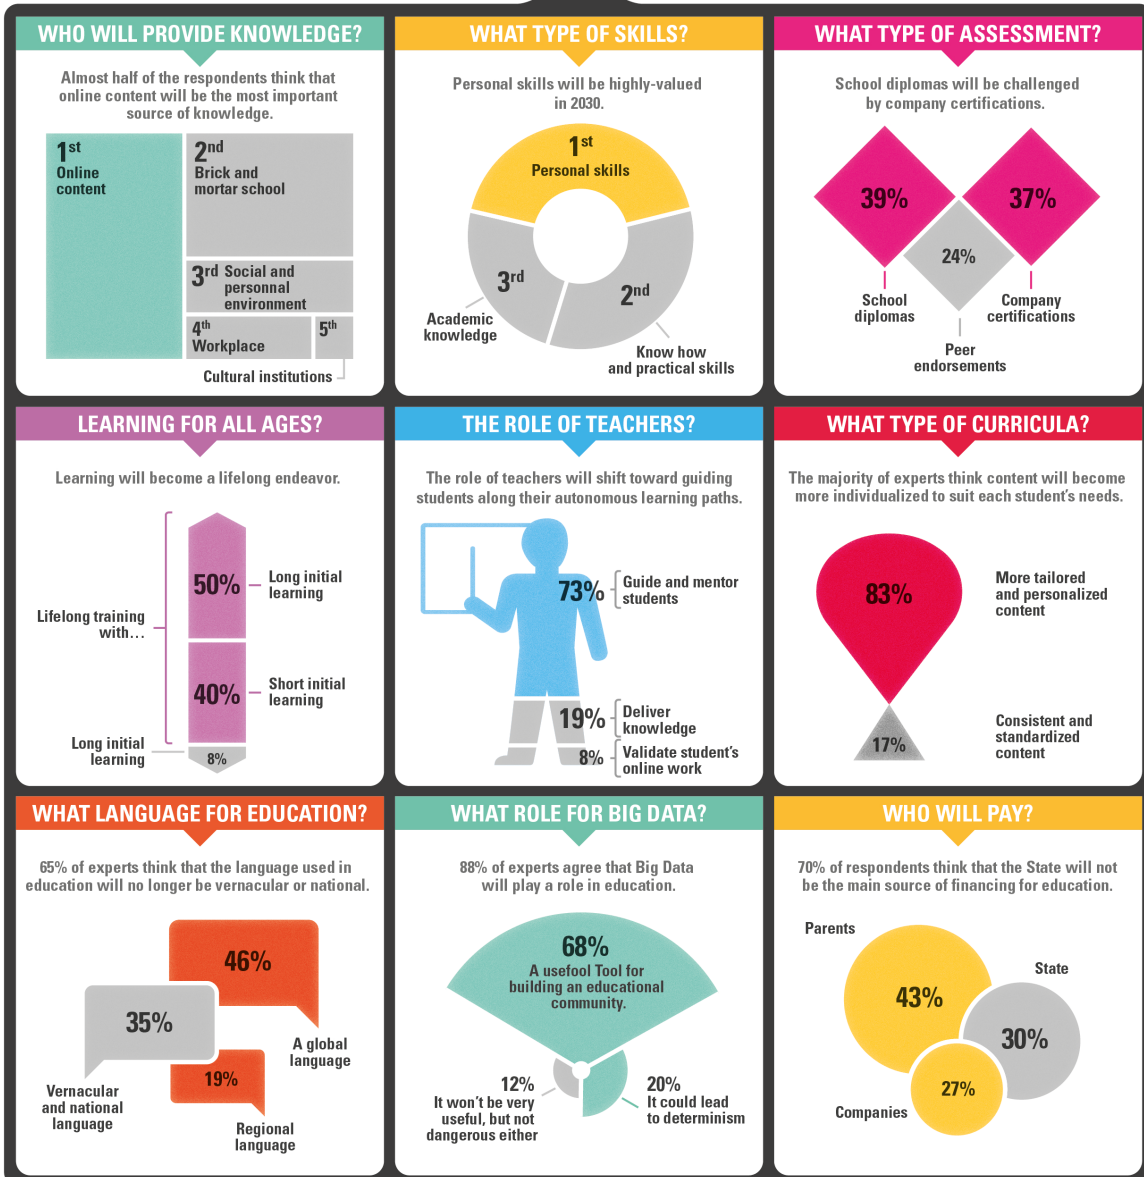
WHO WILL PROVIDE KNOWLEDGE?

Almost half of the respondents think that online content will be the most important source of knowledge.

$1^{st}$ Online content

$2^{nd}$ Brick and mortar school

$3^{rd}$ Social and personnal environment

$4^{th}$ Workplace

$5^{th}$

Cultural institutions

WHAT TYPE OF SKILLS?

Personal skills will be highly-valued in 2030.

$1^{st}$ Personal skills

$3^{rd}$

Academic knowledge

$2^{nd}$

Know how and practical skills

WHAT TYPE OF ASSESSMENT?

School diplomas will be challenged by company certifications.

39%

37%

24%

School diplomas

Company certifications

Peer endorsements

LEARNING FOR ALL AGES?

Learning will become a lifelong endeavor.

Lifelong training with...

50% Long initial learning

40% Short initial learning

Long initial learning

8%

THE ROLE OF TEACHERS?

The role of teachers will shift toward guiding students along their autonomous learning paths.

73% Guide and mentor students

19% Deliver knowledge

8% Validate student's online work

WHAT TYPE OF CURRICULA?

The majority of experts think content will become more individualized to suit each student's needs.

83%

More tailored and personalized content

17%

Consistent and standardized content

WHAT LANGUAGE FOR EDUCATION?

65% of experts think that the language used in education will no longer be vernacular or national.

46%

35%

A global language

19%

Vernacular and national language

Regional language

WHAT ROLE FOR BIG DATA?

88% of experts agree that Big Data will play a role in education.

68%
A usefool Tool for building an educational community.

12%
It won't be very useful, but not dangerous either

20%
It could lead to determinism

WHO WILL PAY?

70% of respondents think that the State will not be the main source of financing for education.

Parents

State

43%

30%

27%

Companies